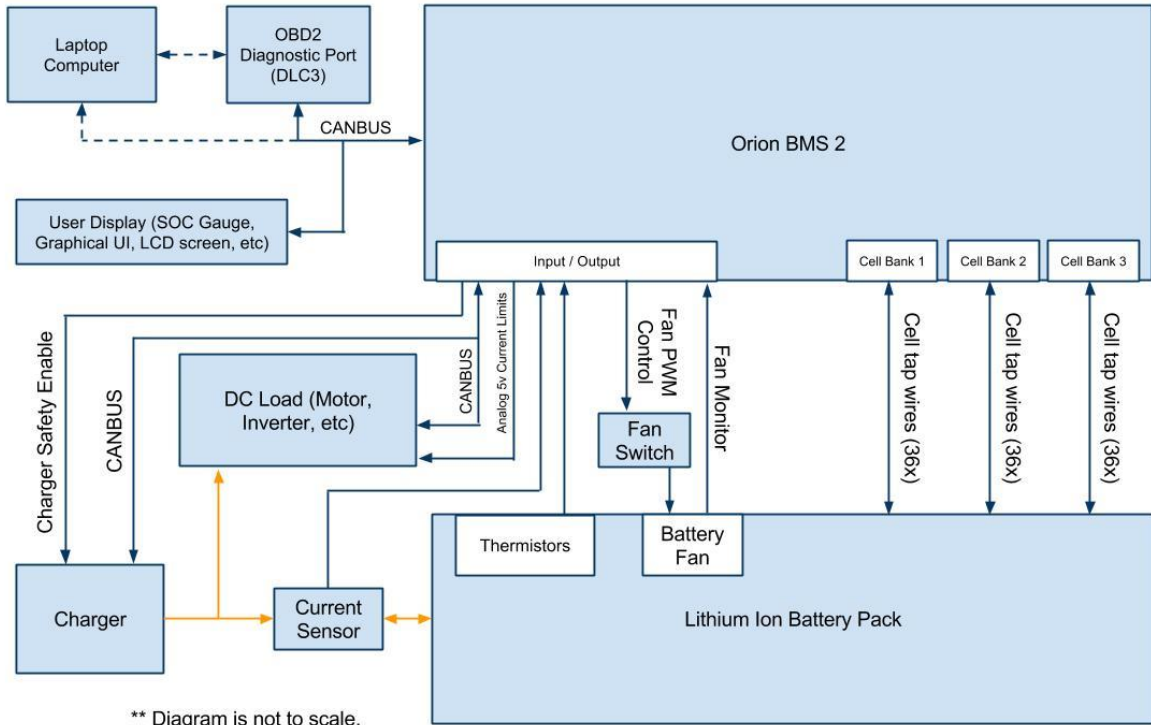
Laptop Computer

OBD2 Diagnostic Port (DLC3)

CANBUS

Orion BMS 2

User Display (SOC Gauge, Graphical UI, LCD screen, etc)

Input / Output

Cell Bank 1

Cell Bank 2

Cell Bank 3

Charger Safety Enable

CANBUS

CANBUS

Analog 5v Current Limits

Fan PWM Control

Fan Monitor

Cell tap wires (36x)

Cell tap wires (36x)

Cell tap wires (36x)

DC Load (Motor, Inverter, etc)

Fan Switch

Thermistors

Battery Fan

Charger

Current Sensor

Lithium Ion Battery Pack

** Diagram is not to scale.